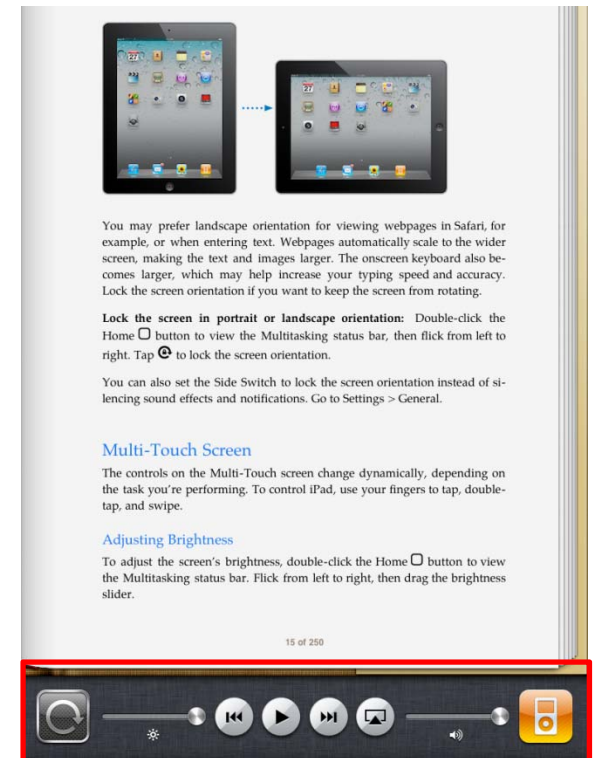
You may prefer landscape orientation for viewing webpages in Safari, for example, or when entering text. Webpages automatically scale to the wider screen, making the text and images larger. The onscreen keyboard also becomes larger, which may help increase your typing speed and accuracy. Lock the screen orientation if you want to keep the screen from rotating.

**Lock the screen in portrait or landscape orientation:** Double-click the Home button to view the Multitasking status bar, then flick from left to right. Tap to lock the screen orientation.

You can also set the Side Switch to lock the screen orientation instead of silencing sound effects and notifications. Go to Settings > General.

Multi-Touch Screen

The controls on the Multi-Touch screen change dynamically, depending on the task you're performing. To control iPad, use your fingers to tap, double-tap, and swipe.

Adjusting Brightness

To adjust the screen's brightness, double-click the Home button to view the Multitasking status bar. Flick from left to right, then drag the brightness slider.

15 of 250